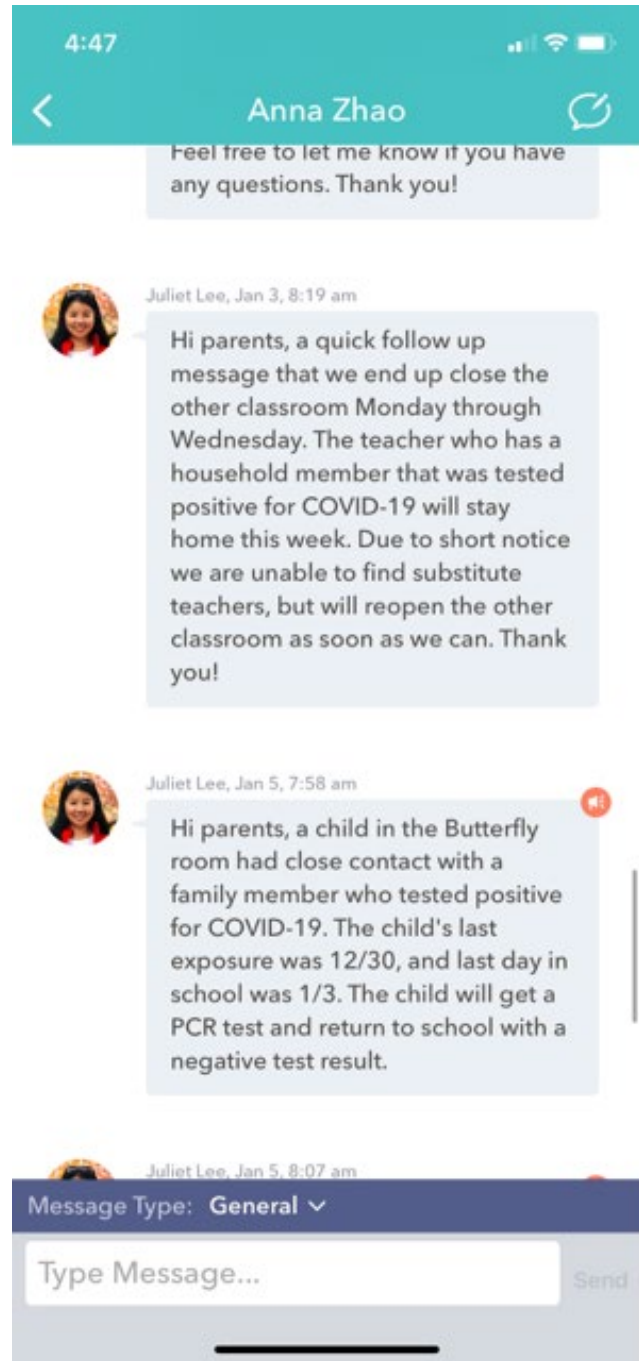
4:47

Anna Zhao

Feel free to let me know if you have any questions. Thank you!

Juliet Lee, Jan 3, 8:19 am

Hi parents, a quick follow up message that we end up close the other classroom Monday through Wednesday. The teacher who has a household member that was tested positive for COVID-19 will stay home this week. Due to short notice we are unable to find substitute teachers, but will reopen the other classroom as soon as we can. Thank you!

Juliet Lee, Jan 5, 7:58 am

Hi parents, a child in the Butterfly room had close contact with a family member who tested positive for COVID-19. The child's last exposure was 12/30, and last day in school was 1/3. The child will get a PCR test and return to school with a negative test result.

Juliet Lee, Jan 5, 8:07 am

Message Type: General

Type Message...

Send